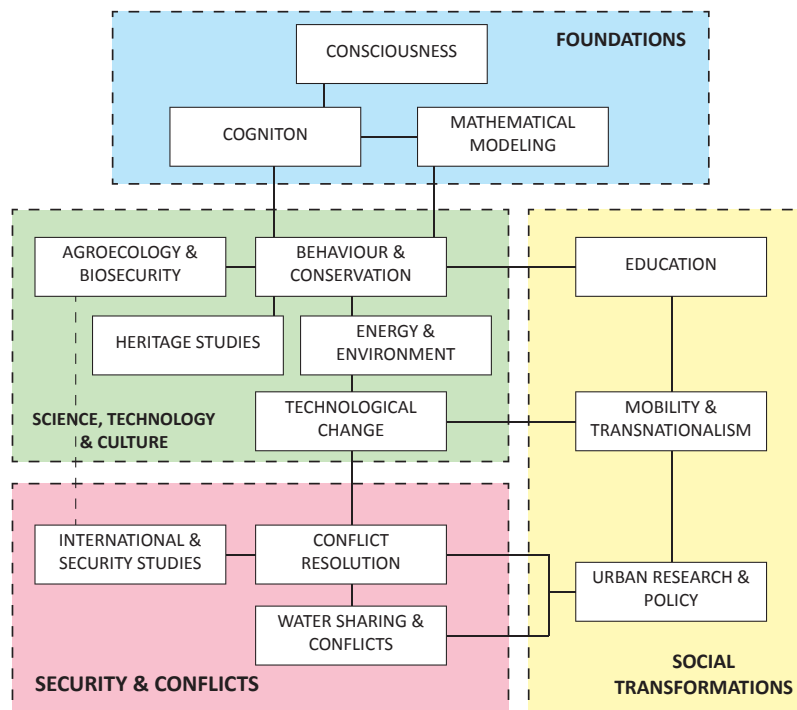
FOUNDATIONS

CONSCIOUSNESS

COGNITON

MATHEMATICAL MODELING

AGROECOLOGY & BIOSECURITY

BEHAVIOUR & CONSERVATION

EDUCATION

HERITAGE STUDIES

ENERGY & ENVIRONMENT

SCIENCE, TECHNOLOGY & CULTURE

TECHNOLOGICAL CHANGE

MOBILITY & TRANSNATIONALISM

INTERNATIONAL & SECURITY STUDIES

CONFLICT RESOLUTION

URBAN RESEARCH & POLICY

WATER SHARING & CONFLICTS

SECURITY & CONFLICTS

SOCIAL TRANSFORMATIONS